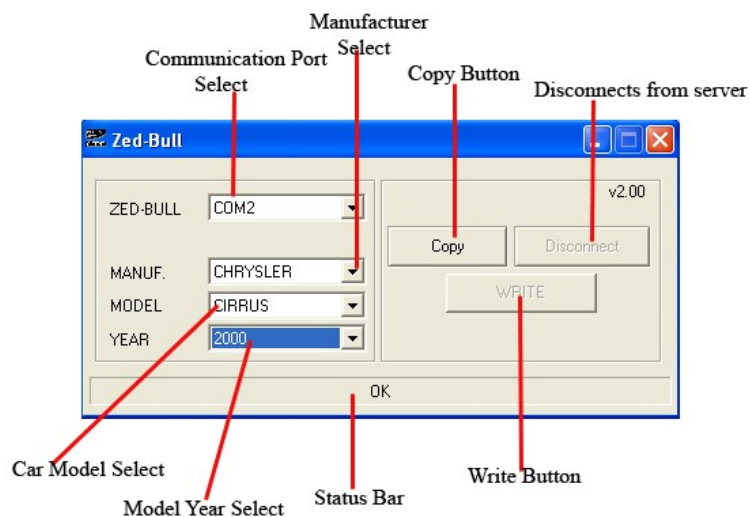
Manufacturer Select

Communication Port Select

Copy Button

Disconnects from server

Zed-Bull

v2.00

ZED-BULL COM2

Copy Disconnect

WRITE

MANUF. CHRYSLER

MODEL CIRRUS

YEAR 2000

OK

Car Model Select

Write Button

Model Year Select

Status Bar